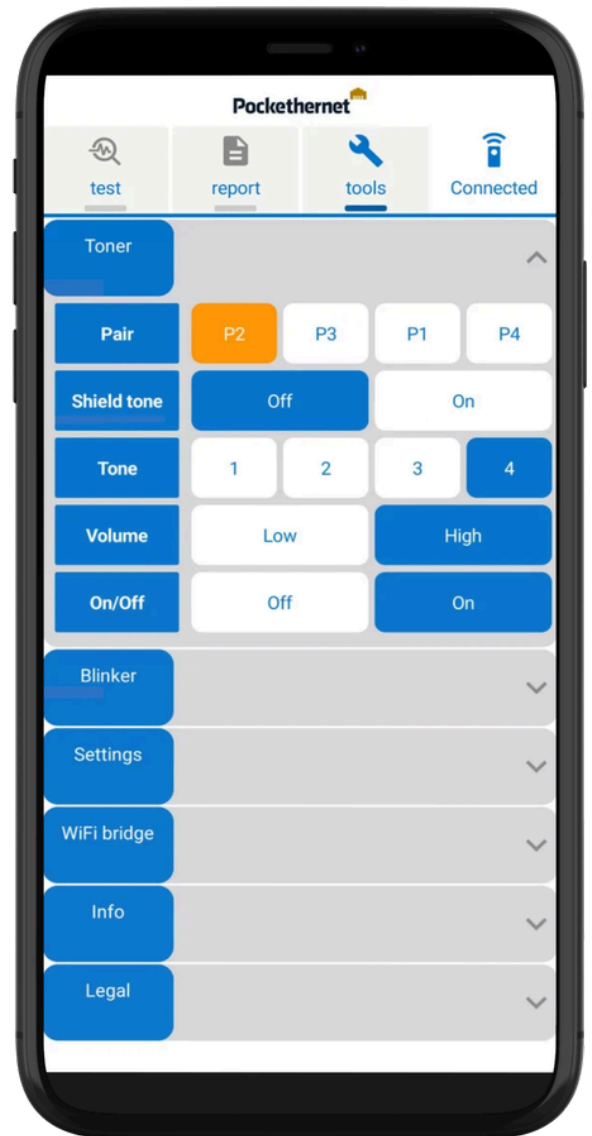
Pockethernet

test

report

tools

Connected

Toner

| Pair | P2 | P3 | P1 | P4 |
|---|---|---|---|---|
| Shield tone | Off | | On | |
| Tone | 1 | 2 | 3 | 4 |
| Volume | Low | | High | |
| On/Off | Off | | On | |

Blinker

Settings

WiFi bridge

Info

Legal